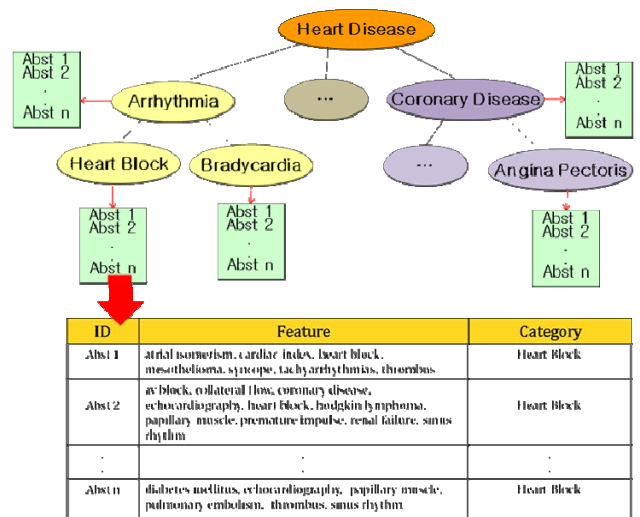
Heart Disease

Abst 1
Abst 2
.
.
Abst n

Arrhythmia

...

Coronary Disease

Abst 1
Abst 2
.
.
Abst n

Heart Block

Bradycardia

...

Angina Pectoris

Abst 1
Abst 2
.
.
Abst n

Abst 1
Abst 2
.
.
Abst n

Abst 1
Abst 2
.
.
Abst n

| ID | Feature | Category |
|---|---|---|
| Abst 1 | atrial isomerism, cardiac index, heart block, mesothelioma, syncope, tachyarrhythmias, thrombus | Heart Block |
| Abst 2 | av block, collateral flow, coronary disease, echocardiography, heart block, hodgkin lymphoma, papillary muscle, premature impulse, renal failure, sinus rhythm | Heart Block |
| . . | . . | . . |
| Abst n | diabetes mellitus, echocardiography, papillary muscle, pulmonary embolism, thrombus, sinus rhythm | Heart Block |